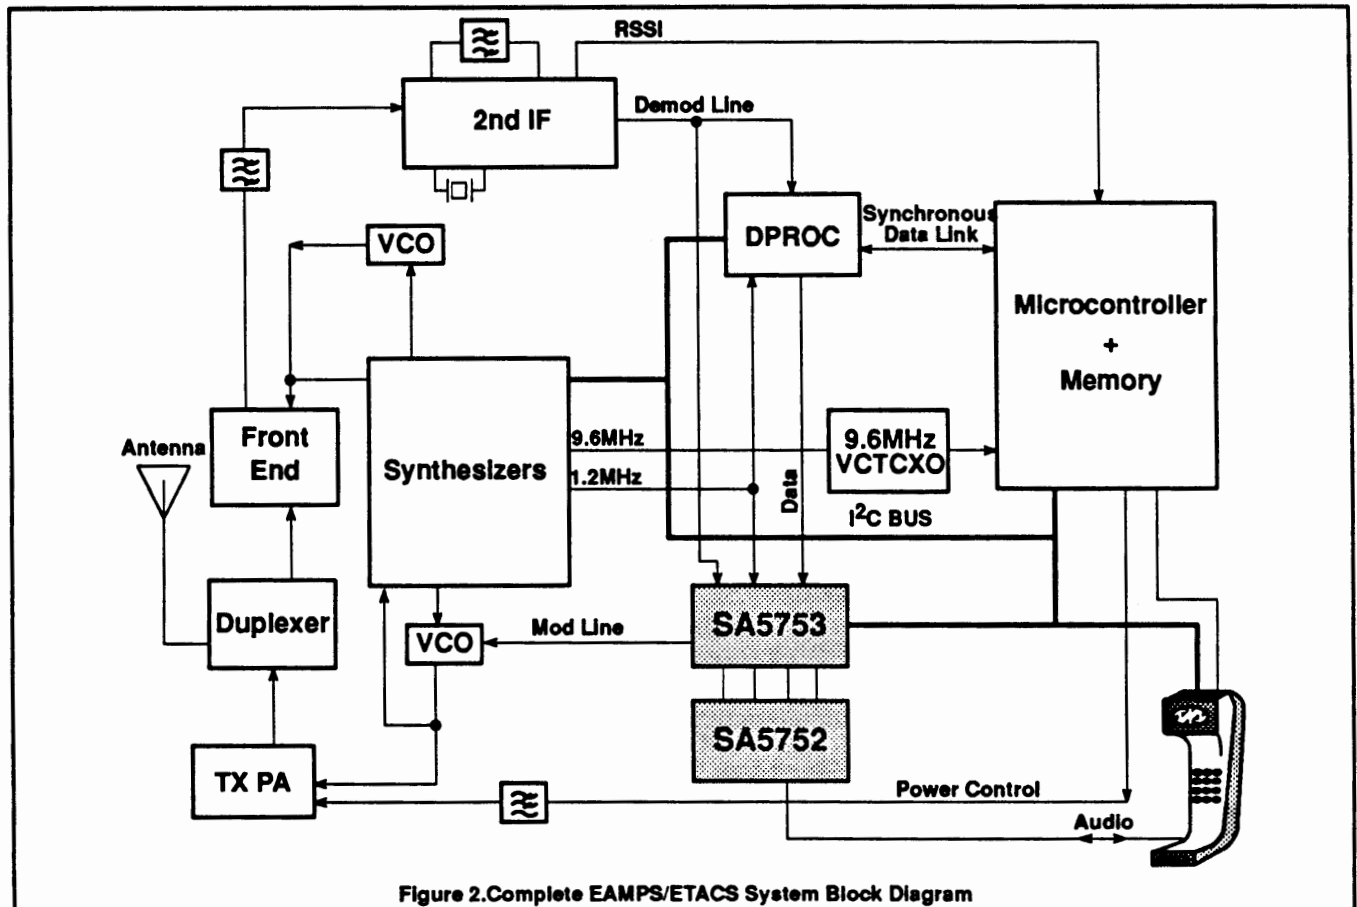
RSSI

2nd IF

Demod Line

DPROC

Synchronous Data Link

Microcontroller
+
Memory

VCO

Antenna

Front End

Synthesizers

9.6MHz

1.2MHz

9.6MHz VCTCXO

Data

$I^2C$ BUS

Duplexer

VCO

Mod Line

SA5753

SA5752

TX PA

Power Control

Audio

Figure 2.Complete EAMPS/ETACS System Block Diagram